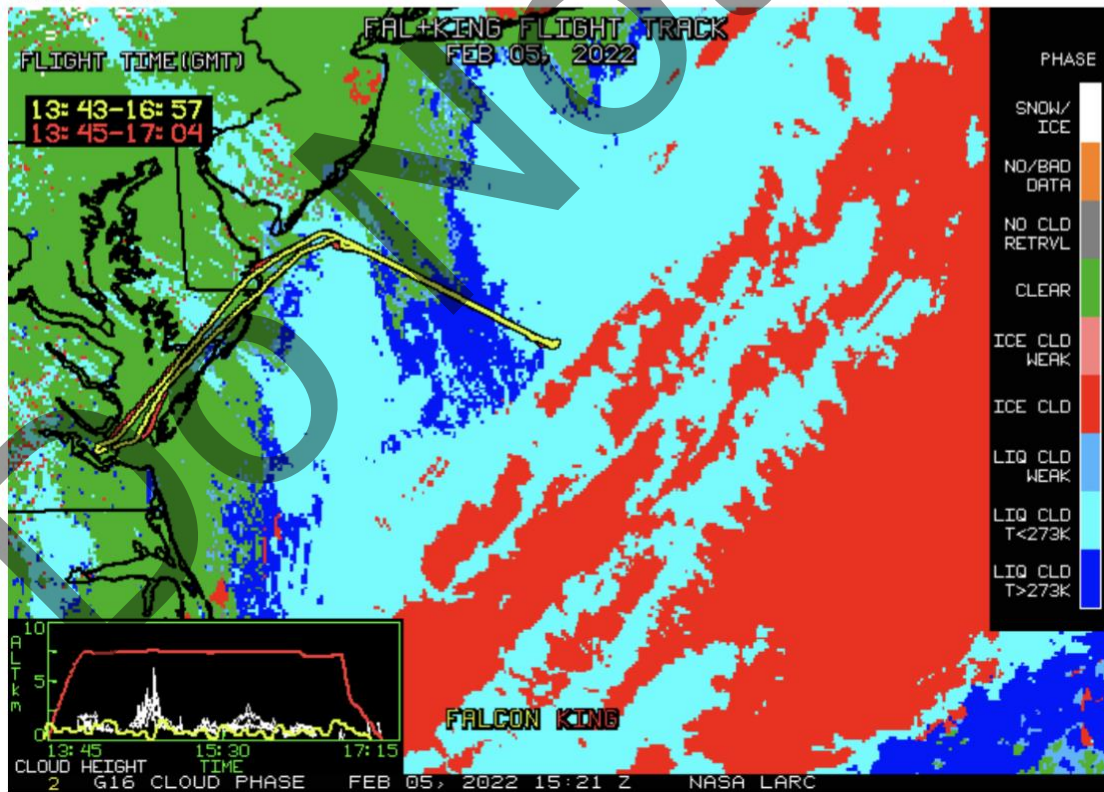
FAL+KING FLIGHT TRACK
FEB 05, 2022

FLIGHT TIME(GMT)

13:43-16:57
13:45-17:04

PHASE
SNOW/ ICE
NO/BAD DATA
NO CLD RETRVL
CLEAR
ICE CLD WEAK
ICE CLD
LIQ CLD WEAK
LIQ CLD T<273K
LIQ CLD T>273K

10
5
0
ALT km
13:45
15:30
17:15
CLOUD HEIGHT
TIME

FALCON KING

2 G16 CLOUD PHASE FEB 05, 2022 15:21 Z NASA LARC